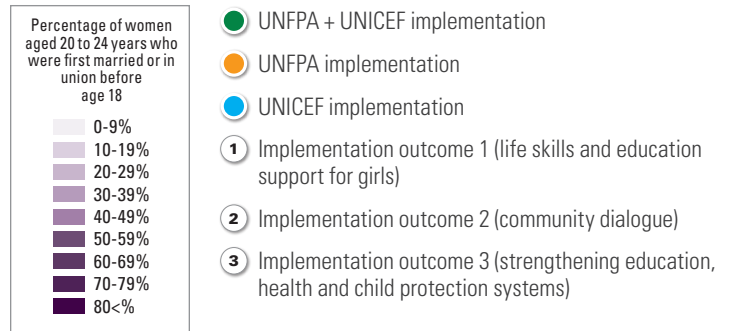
Percentage of women aged 20 to 24 years who were first married or in union before age 18

0-9%
10-19%
20-29%
30-39%
40-49%
50-59%
60-69%
70-79%
80<%

UNFPA + UNICEF implementation

UNFPA implementation

UNICEF implementation

1 Implementation outcome 1 (life skills and education support for girls)

2 Implementation outcome 2 (community dialogue)

3 Implementation outcome 3 (strengthening education, health and child protection systems)